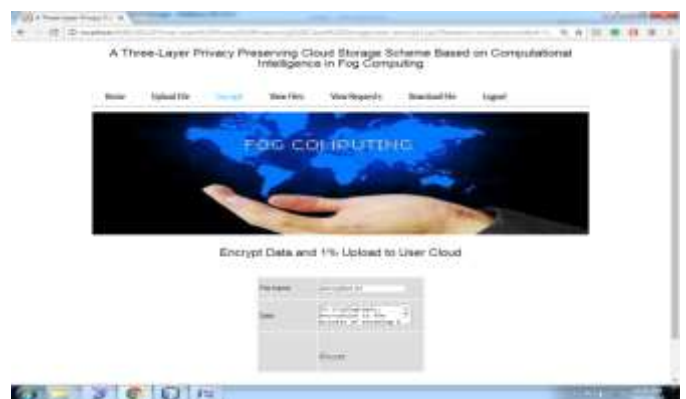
A Three-Layer Privacy Preserving Cloud Storage Scheme Based on Computational Intelligence in Fog Computing

Home Upload File Encrypt View Files View Requests Download File Logout

FOG COMPUTING

Encrypt Data and 1% Upload to User Cloud

File name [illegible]

Data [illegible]

Encrypt